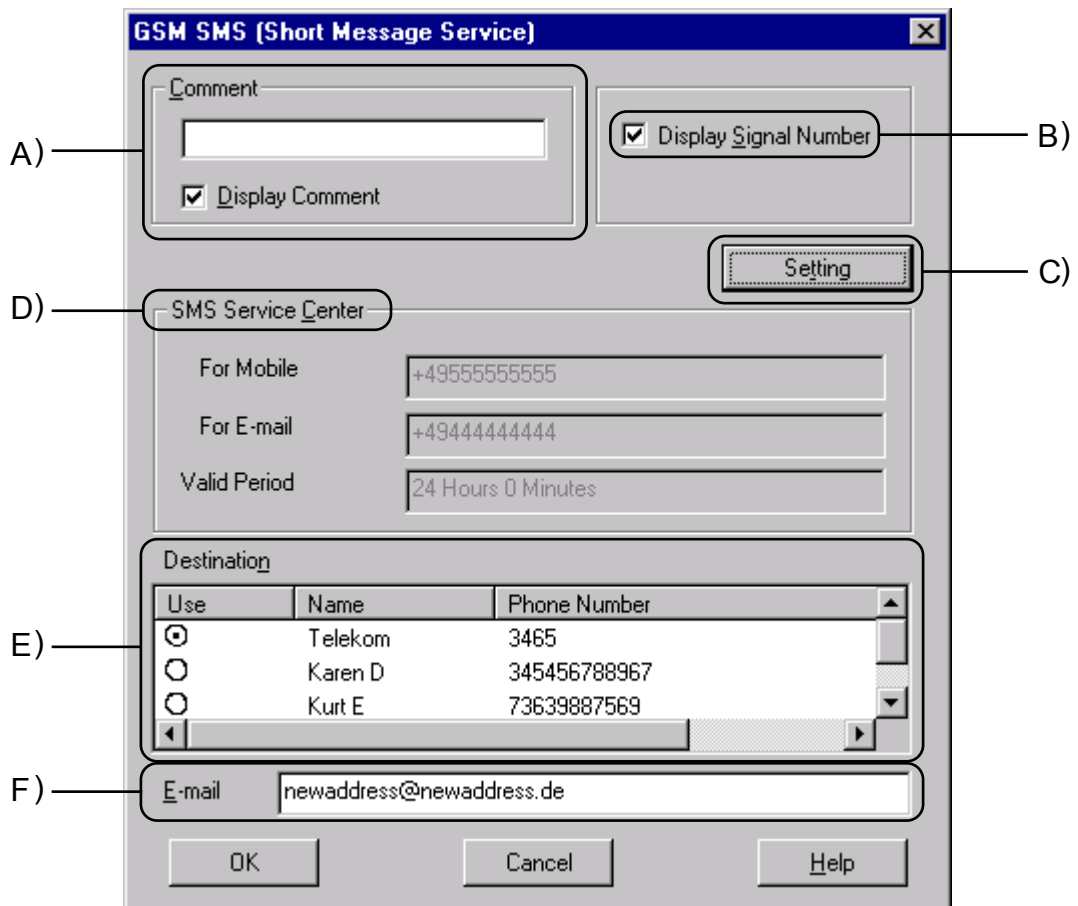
GSM SMS (Short Message Service)

A)

Comment

Display Comment

Display Signal Number

B)

Setting

C)

D)

SMS Service Center

For Mobile +49555555555

For E-mail +49444444444

Valid Period 24 Hours 0 Minutes

Destination

E)

| Use | Name | Phone Number |
|---|---|---|
| ⊙ | Telekom | 3465 |
| ○ | Karen D | 345456788967 |
| ○ | Kurt E | 73639887569 |

F)

E-mail newaddress@newaddress.de

OK

Cancel

Help